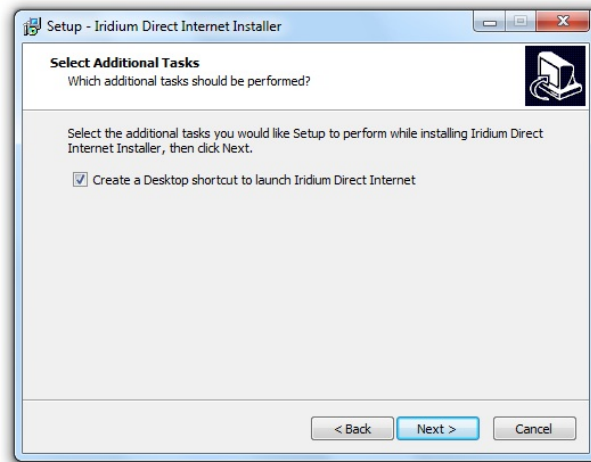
Setup - Iridium Direct Internet Installer

Select Additional Tasks
Which additional tasks should be performed?

Select the additional tasks you would like Setup to perform while installing Iridium Direct Internet Installer, then click Next.

Create a Desktop shortcut to launch Iridium Direct Internet

< Back
Next >
Cancel